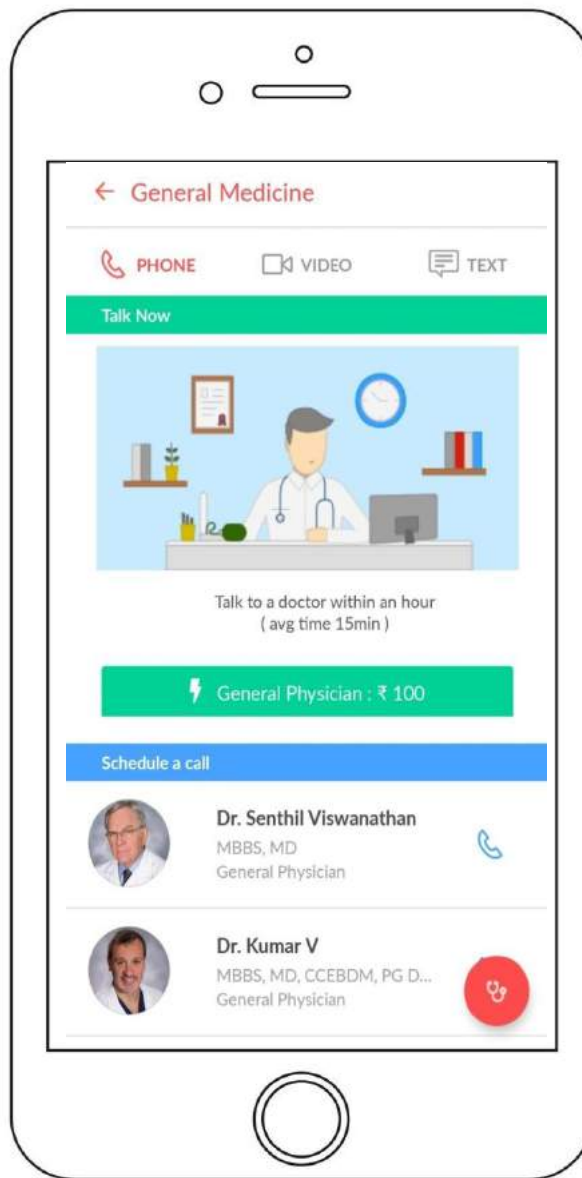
← General Medicine

PHONE VIDEO TEXT

Talk Now

Talk to a doctor within an hour
( avg time 15min )

General Physician : ₹ 100

Schedule a call

Dr. Senthil Viswanathan
MBBS, MD
General Physician

Dr. Kumar V
MBBS, MD, CCEBDM, PG D...
General Physician